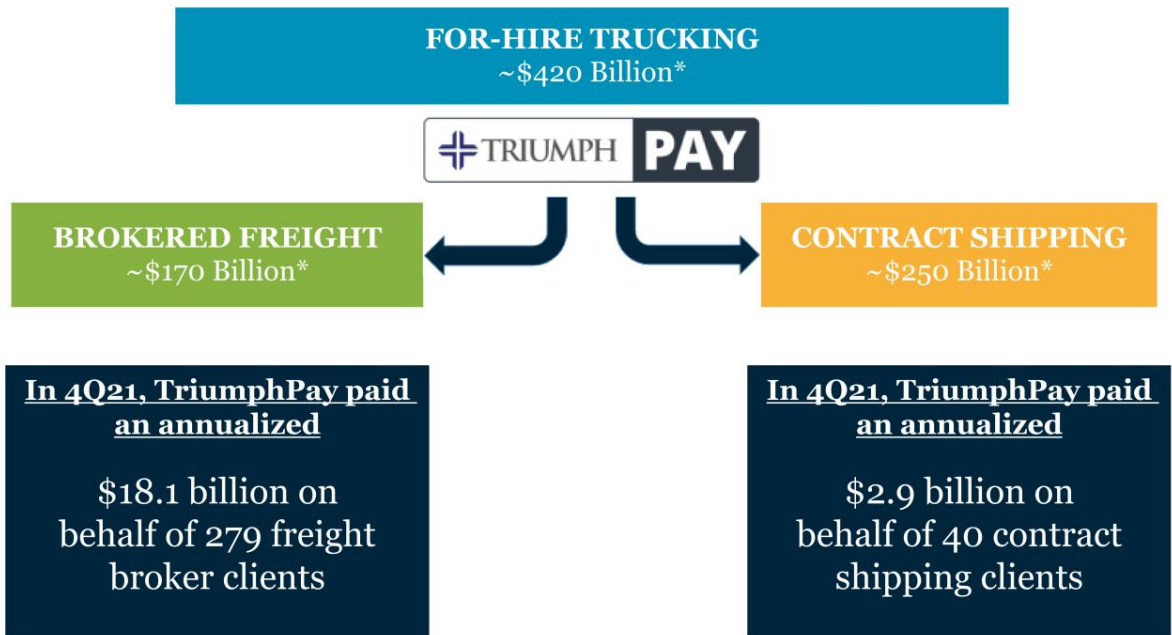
FOR-HIRE TRUCKING
~\$420 Billion*

TRIUMPH PAY

BROKERED FREIGHT
~\$170 Billion*

CONTRACT SHIPPING
~\$250 Billion*

In 4Q21, TriumphPay paid an annualized

\$18.1 billion on behalf of 279 freight broker clients

In 4Q21, TriumphPay paid an annualized

\$2.9 billion on behalf of 40 contract shipping clients